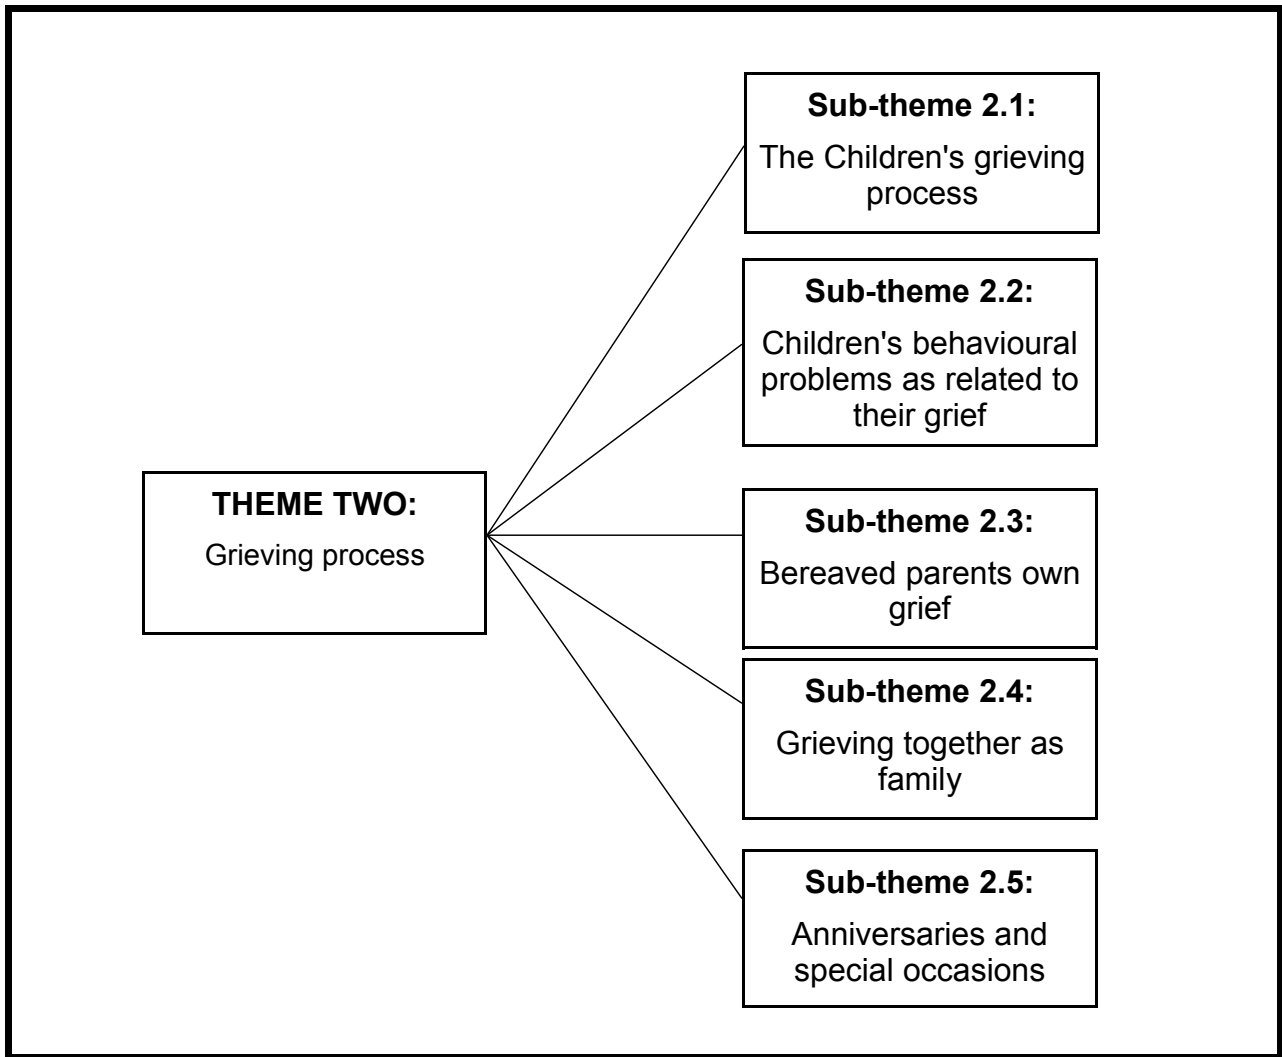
THEME TWO:
Grieving process

Sub-theme 2.1:
The Children's grieving process

Sub-theme 2.2:
Children's behavioural problems as related to their grief

Sub-theme 2.3:
Bereaved parents own grief

Sub-theme 2.4:
Grieving together as family

Sub-theme 2.5:
Anniversaries and special occasions